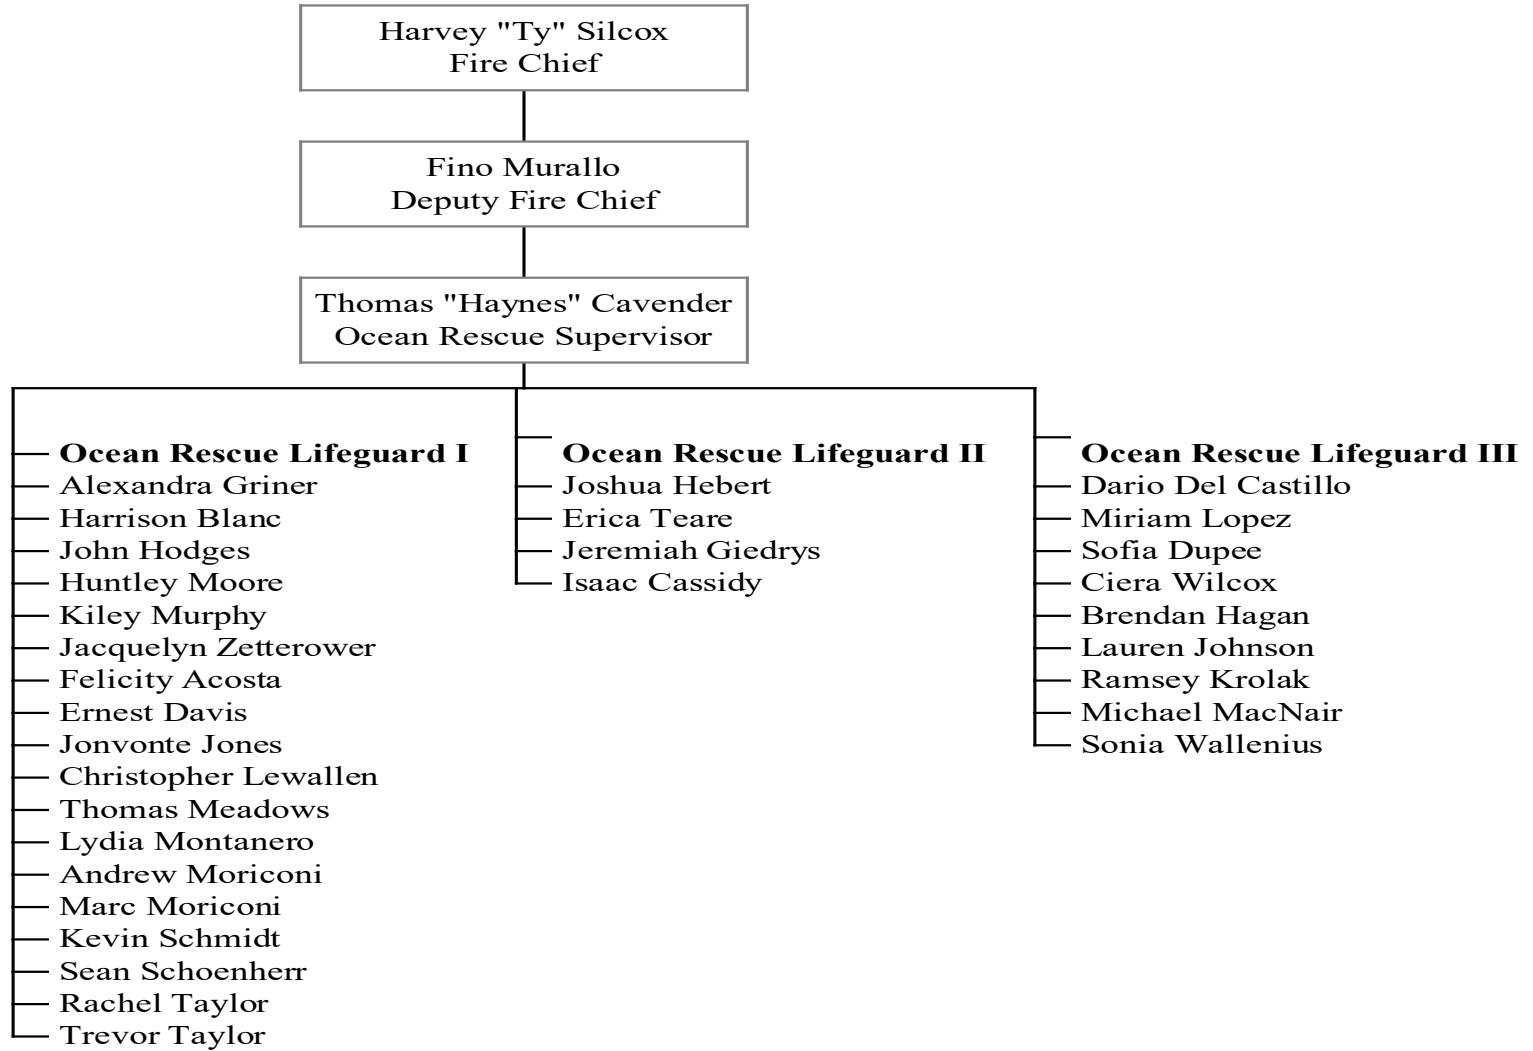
Harvey "Ty" Silcox
Fire Chief

Fino Murallo
Deputy Fire Chief

Thomas "Haynes" Cavender
Ocean Rescue Supervisor

**Ocean Rescue Lifeguard I**
Alexandra Griner
Harrison Blanc
John Hodges
Huntley Moore
Kiley Murphy
Jacquelyn Zetterower
Felicity Acosta
Ernest Davis
Jonvonte Jones
Christopher Lewallen
Thomas Meadows
Lydia Montanero
Andrew Moriconi
Marc Moriconi
Kevin Schmidt
Sean Schoenherr
Rachel Taylor
Trevor Taylor

**Ocean Rescue Lifeguard II**
Joshua Hebert
Erica Teare
Jeremiah Giedrys
Isaac Cassidy

**Ocean Rescue Lifeguard III**
Dario Del Castillo
Miriam Lopez
Sofia Dupee
Ciera Wilcox
Brendan Hagan
Lauren Johnson
Ramsey Krolak
Michael MacNair
Sonia Wallenius